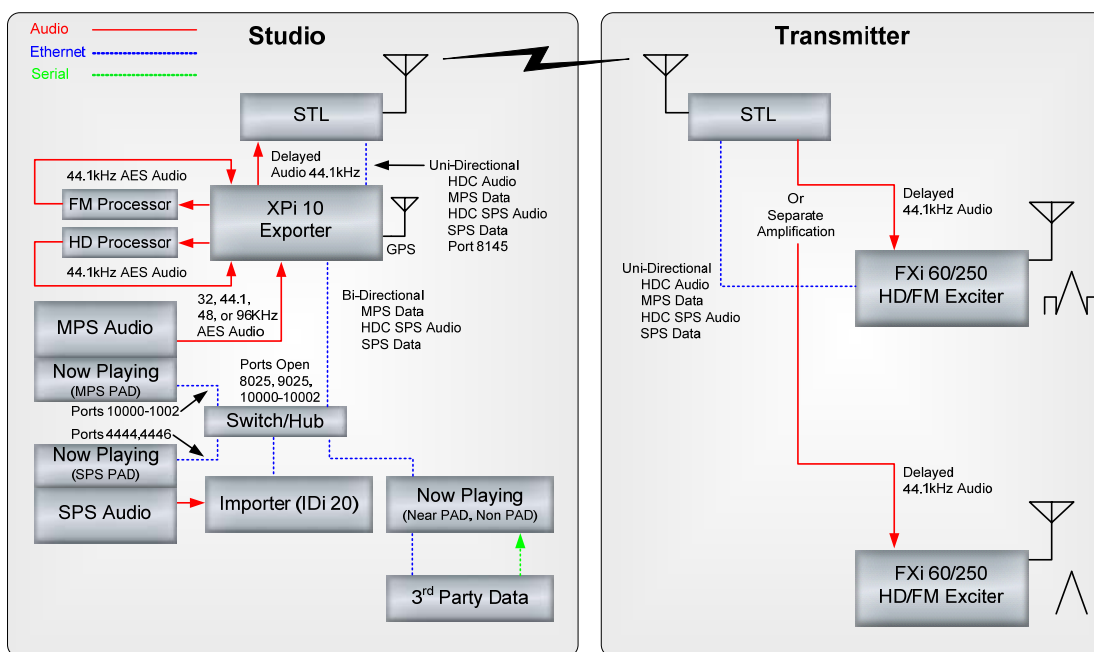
Audio
Ethernet
Serial

Studio

Transmitter

STL

Delayed Audio 44.1kHz

Uni-Directional
HDC Audio
MPS Data
HDC SPS Audio
SPS Data
Port 8145

44.1kHz AES Audio

FM Processor

XPi 10 Exporter

GPS

HD Processor

44.1kHz AES Audio

MPS Audio

32, 44.1, 48, or 96KHz AES Audio

Bi-Directional
MPS Data
HDC SPS Audio
SPS Data

Now Playing (MPS PAD)

Ports Open 8025, 9025, 10000-10002

Ports 10000-1002

Switch/Hub

Ports 4444,4446

Now Playing (SPS PAD)

SPS Audio

Importer (IDi 20)

Now Playing (Near PAD, Non PAD)

3$^{rd}$ Party Data

STL

Or Separate Amplification

Delayed 44.1kHz Audio

Uni-Directional
HDC Audio
MPS Data
HDC SPS Audio
SPS Data

FXi 60/250 HD/FM Exciter

Delayed 44.1kHz Audio

FXi 60/250 HD/FM Exciter